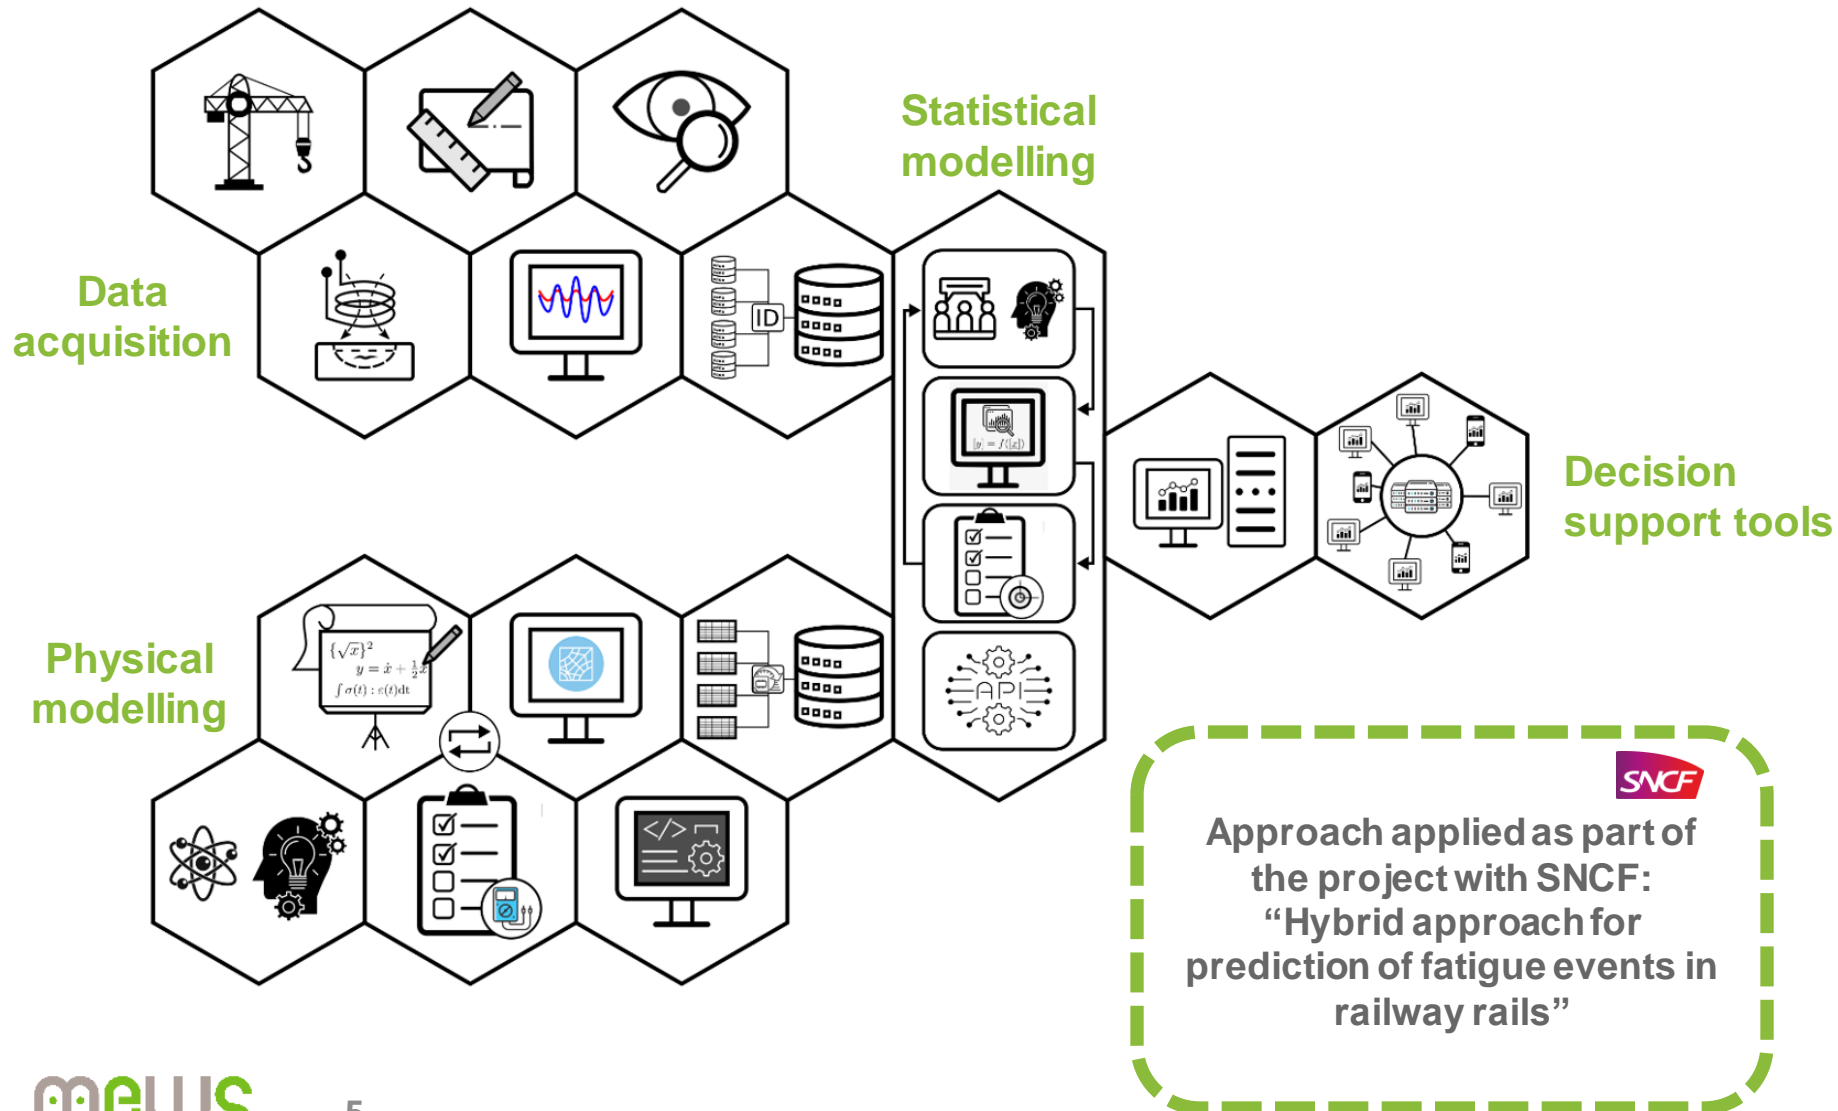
Statistical modelling

Data acquisition

ID

$y = f(x)$

Decision support tools

API

Physical modelling

$\{\sqrt{x}\}^2$
$y = \dot{x} + \frac{1}{2}$
$\int \sigma(t) : \varepsilon(t)dt$

SNCF

Approach applied as part of the project with SNCF: “Hybrid approach for prediction of fatigue events in railway rails”

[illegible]

5